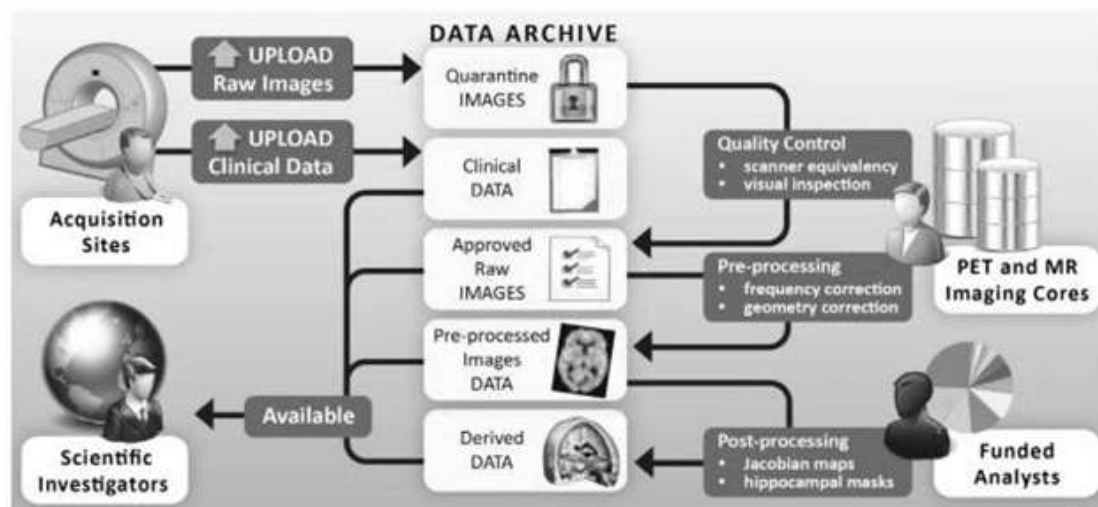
DATA ARCHIVE

UPLOAD Raw Images

UPLOAD Clinical Data

Acquisition Sites

Quarantine IMAGES

Clinical DATA

Approved Raw IMAGES

Pre-processed Images DATA

Derived DATA

Quality Control
• scanner equivalency
• visual inspection

Pre-processing
• frequency correction
• geometry correction

PET and MR Imaging Cores

Post-processing
• Jacobian maps
• hippocampal masks

Funded Analysts

Available

Scientific Investigators